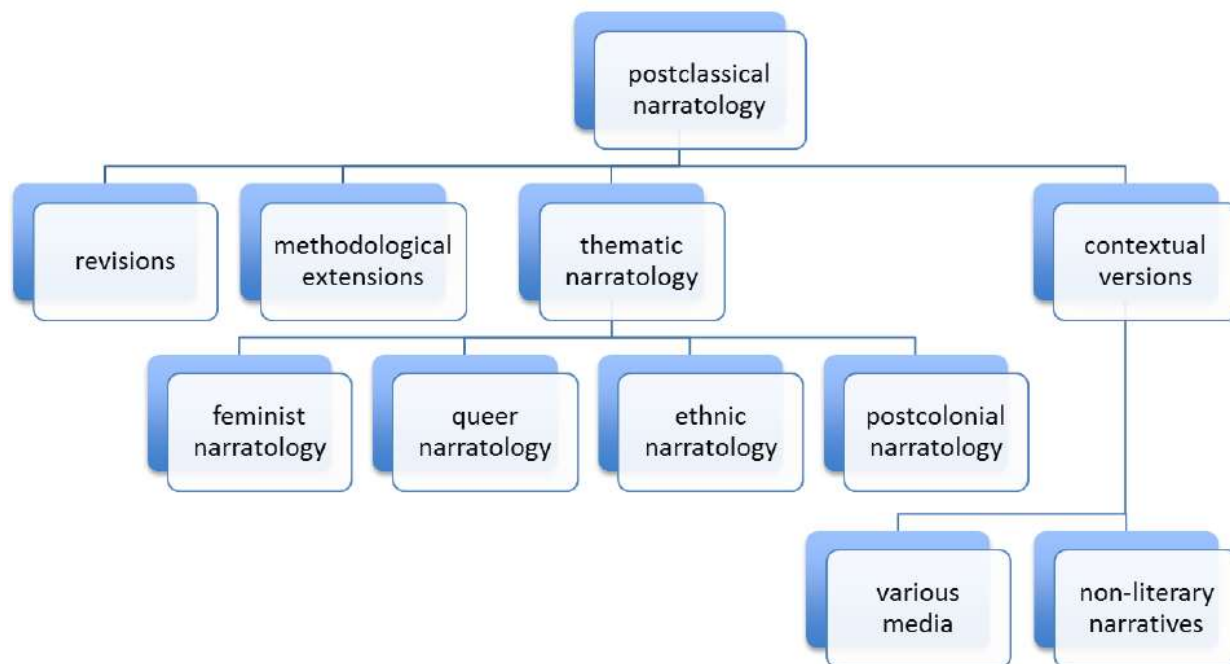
postclassical narratology

revisions

methodological extensions

thematic narratology

contextual versions

feminist narratology

queer narratology

ethnic narratology

postcolonial narratology

various media

non-literary narratives